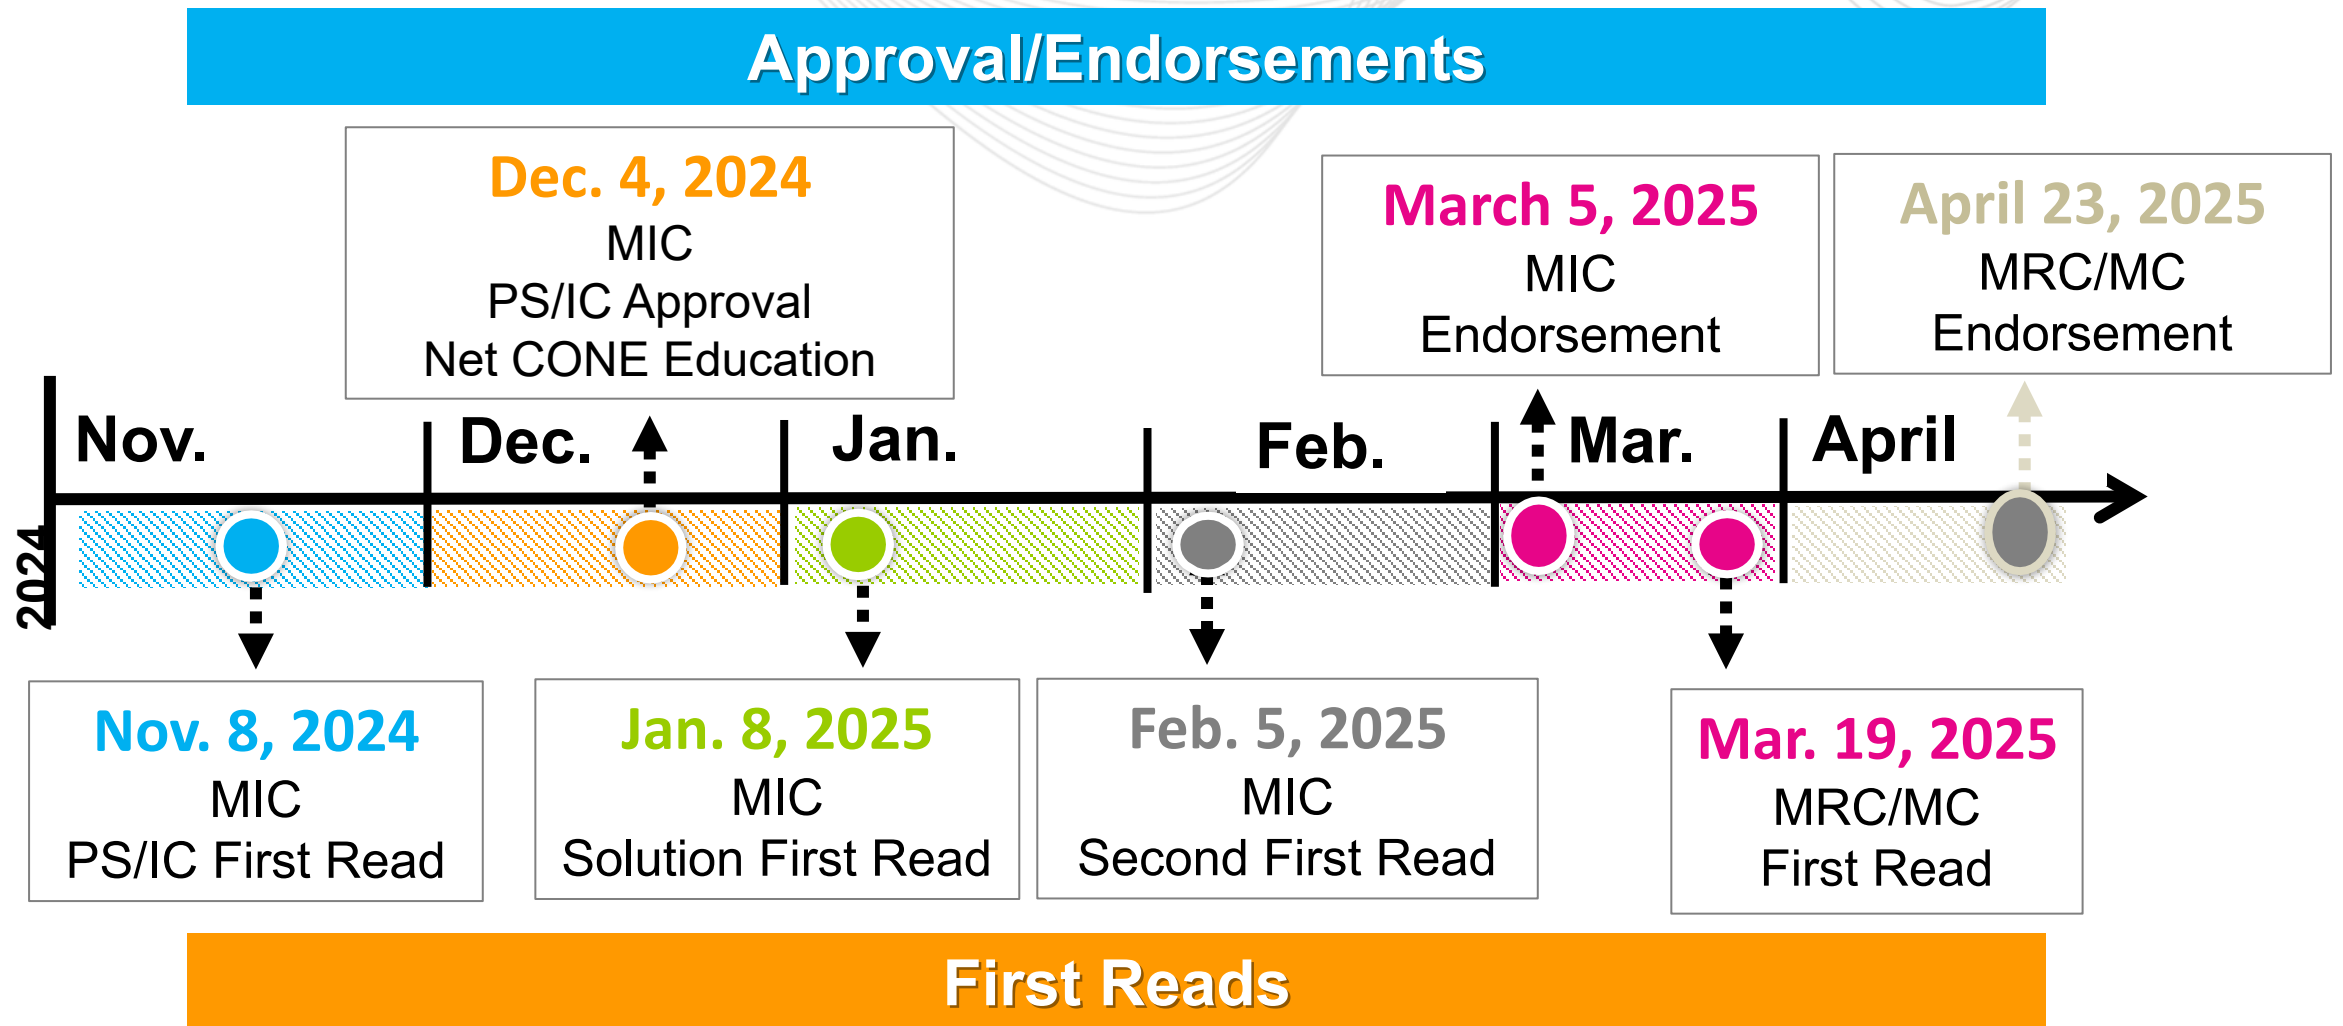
Approval/Endorsements

Dec. 4, 2024
MIC
PS/IC Approval
Net CONE Education

March 5, 2025
MIC
Endorsement

April 23, 2025
MRC/MC
Endorsement

2024

Nov.

Dec.

Jan.

Feb.

Mar.

April

Nov. 8, 2024
MIC
PS/IC First Read

Jan. 8, 2025
MIC
Solution First Read

Feb. 5, 2025
MIC
Second First Read

Mar. 19, 2025
MRC/MC
First Read

First Reads